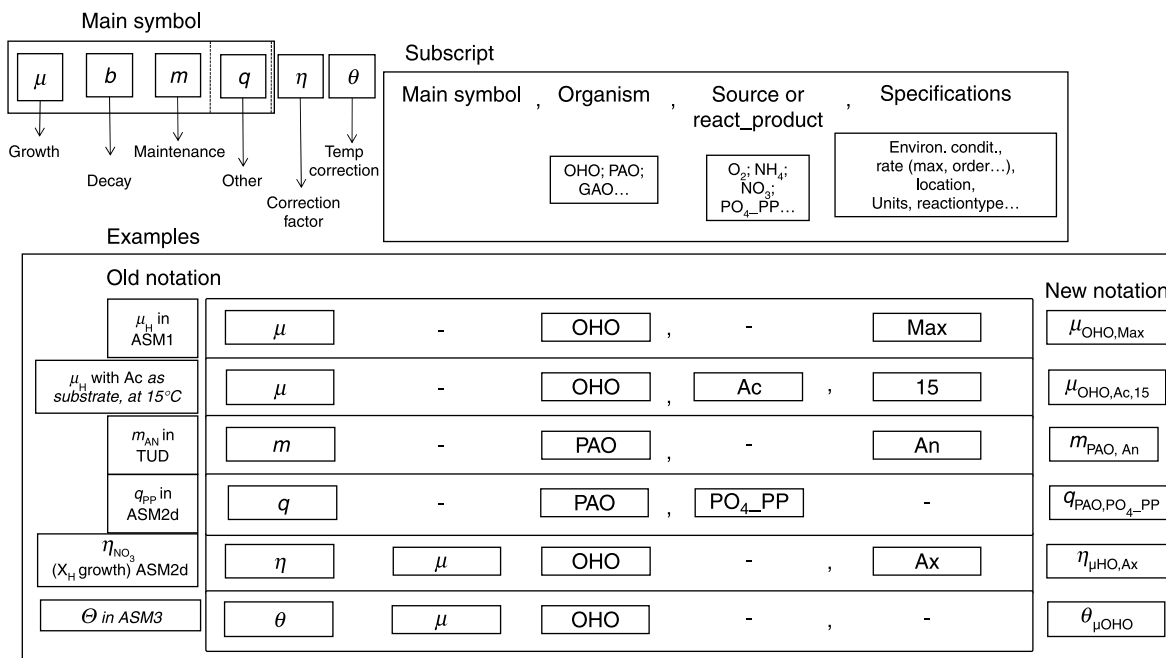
Main symbol

$\mu$ $b$ $m$ $q$ $\eta$ $\theta$

Growth

Decay

Maintenance

Other

Correction factor

Temp correction

Subscript

Main symbol , Organism , Source or react_product , Specifications

OHO; PAO; GAO…

$O_2$; $NH_4$; $NO_3$; $PO_4$_PP…

Environ. condit., rate (max, order…), location, Units, reactiontype…

Examples

Old notation

New notation

| Old notation | | | | | | New notation |
|---|---|---|---|---|---|---|
| $\mu_H$ in ASM1 | $\mu$ | - | OHO , | - | Max | $\mu_{OHO,Max}$ |
| $\mu_H$ with Ac *as substrate, at 15°C* | $\mu$ | - | OHO , | Ac , | 15 | $\mu_{OHO,Ac,15}$ |
| $m_{AN}$ in TUD | $m$ | - | PAO , | - | An | $m_{PAO, An}$ |
| $q_{PP}$ in ASM2d | $q$ | - | PAO , | $PO_4$_PP | - | $q_{PAO,PO_4\_PP}$ |
| $\eta_{NO_3}$ ($X_H$ growth) ASM2d | $\eta$ | $\mu$ | OHO | - , | Ax | $\eta_{\mu HO,Ax}$ |
| $\Theta$ *in ASM3* | $\theta$ | $\mu$ | OHO | - , | - | $\theta_{\mu OHO}$ |